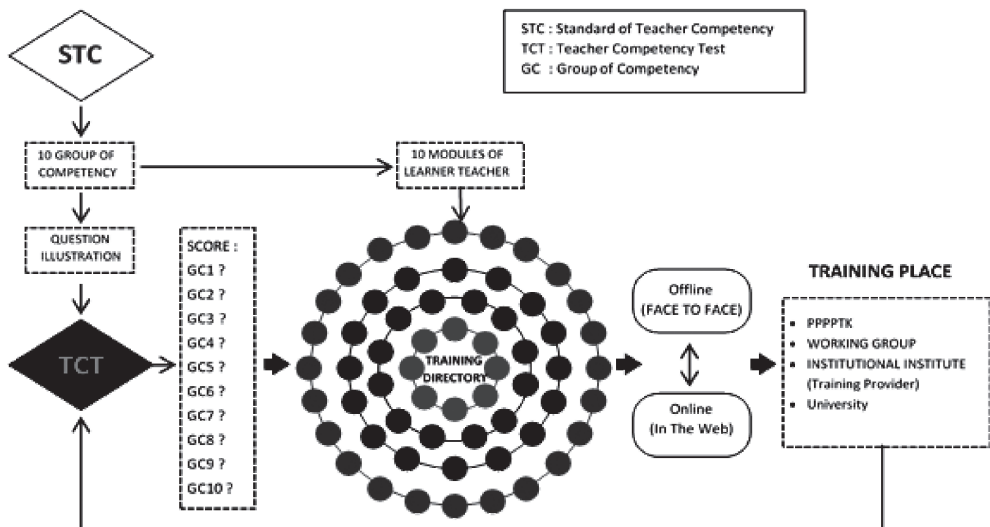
STC : Standard of Teacher Competency
TCT : Teacher Competency Test
GC : Group of Competency

STC

10 GROUP OF COMPETENCY

10 MODULES OF LEARNER TEACHER

QUESTION ILLUSTRATION

TCT

SCORE :
GC1 ?
GC2 ?
GC3 ?
GC4 ?
GC5 ?
GC6 ?
GC7 ?
GC8 ?
GC9 ?
GC10 ?

TRAINING DIRECTORY

Offline (FACE TO FACE)

Online (In The Web)

TRAINING PLACE

- PPPPTK
- WORKING GROUP
- INSTITUTIONAL INSTITUTE (Training Provider)
- University